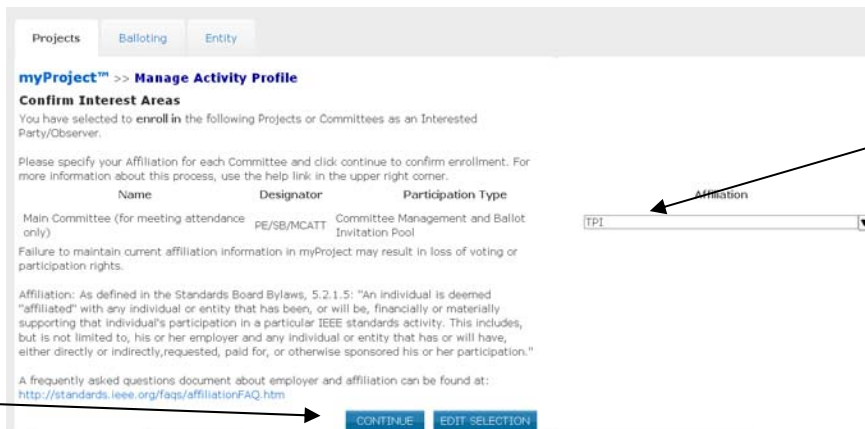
Projects Balloting Entity

myProject™ >> Manage Activity Profile

Confirm Interest Areas

You have selected to enroll in the following Projects or Committees as an Interested Party/Observer.

Please specify your Affiliation for each Committee and click continue to confirm enrollment. For more information about this process, use the help link in the upper right corner.

| Name | Designator | Participation Type | Affiliation |
|---|---|---|---|
| Main Committee (for meeting attendance only) | PE/SB/MCATT | Committee Management and Ballot Invitation Pool | TPI |

Failure to maintain current affiliation information in myProject may result in loss of voting or participation rights.

Affiliation: As defined in the Standards Board Bylaws, 5.2.1.5: "An individual is deemed "affiliated" with any individual or entity that has been, or will be, financially or materially supporting that individual's participation in a particular IEEE standards activity. This includes, but is not limited to, his or her employer and any individual or entity that has or will have, either directly or indirectly,requested, paid for, or otherwise sponsored his or her participation."

A frequently asked questions document about employer and affiliation can be found at: http://standards.ieee.org/faqs/affiliationFAQ.htm

CONTINUE EDIT SELECTION